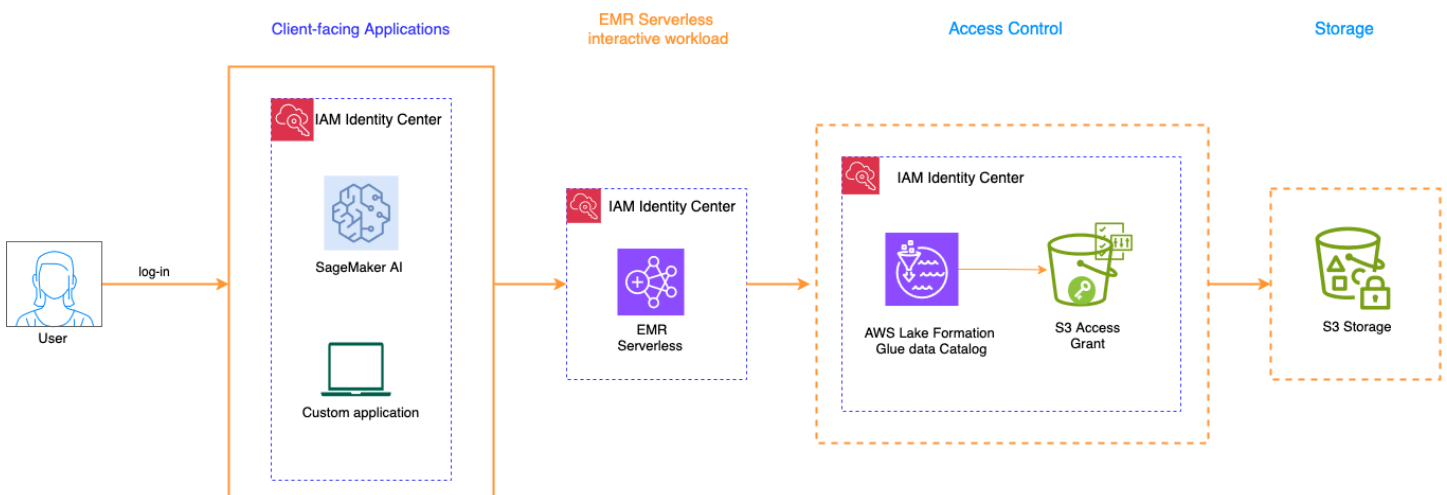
Client-facing Applications

EMR Serverless interactive workload

Access Control

Storage

IAM Identity Center

SageMaker AI

Custom application

User

log-in

IAM Identity Center

EMR Serverless

IAM Identity Center

AWS Lake Formation Glue data Catalog

S3 Access Grant

S3 Storage